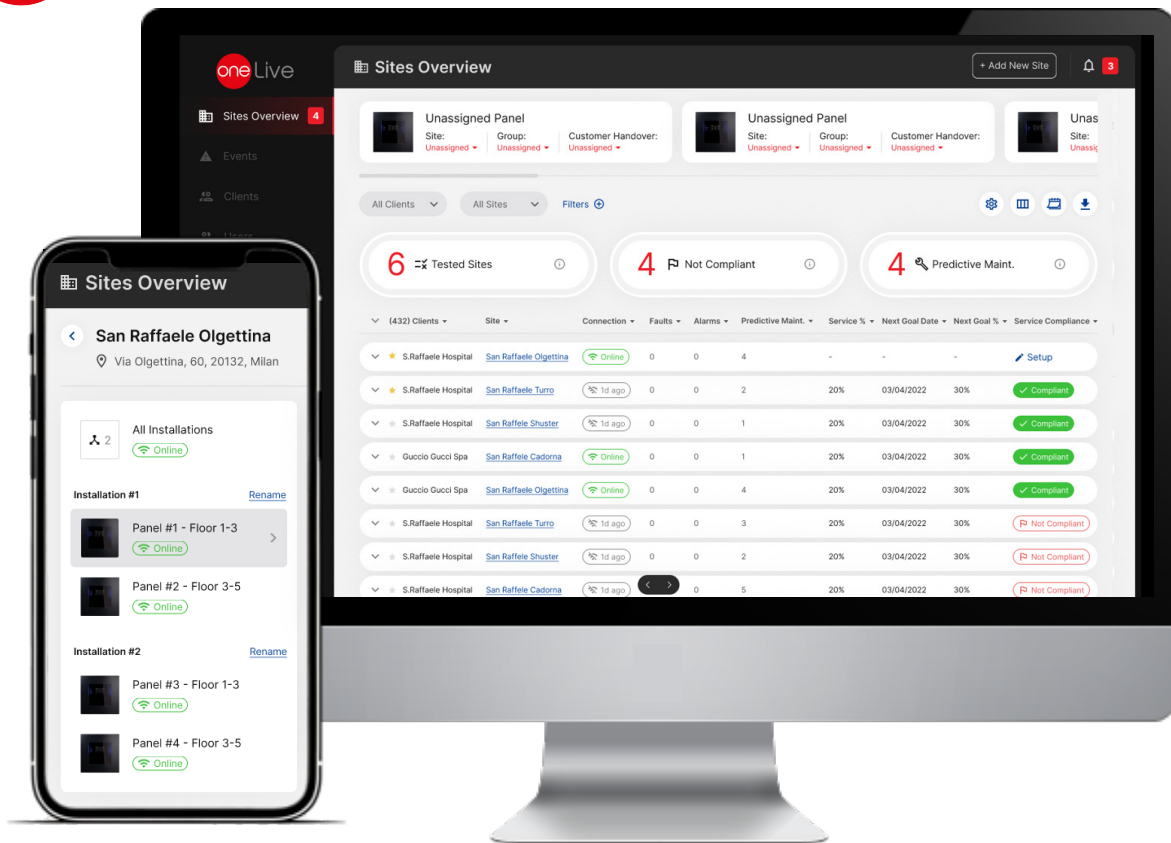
one Live

Sites Overview 4
Events
Clients
Users

Sites Overview

+ Add New Site
3

Unassigned Panel
Site: Unassigned
Group: Unassigned
Customer Handover: Unassigned

Unassigned Panel
Site: Unassigned
Group: Unassigned
Customer Handover: Unassigned

Unas
Site: Unassig

All Clients
All Sites
Filters

6 Tested Sites
4 Not Compliant
4 Predictive Maint.

| (432) Clients | Site | Connection | Faults | Alarms | Predictive Maint. | Service % | Next Goal Date | Next Goal % | Service Compliance |
|---|---|---|---|---|---|---|---|---|---|
| S.Raffaele Hospital | San Raffaele Olgettina | Online | 0 | 0 | 4 | - | - | - | Setup |
| S.Raffaele Hospital | San Raffaele Turro | 1d ago | 0 | 0 | 2 | 20% | 03/04/2022 | 30% | Compliant |
| S.Raffaele Hospital | San Raffele Shuster | 1d ago | 0 | 0 | 1 | 20% | 03/04/2022 | 30% | Compliant |
| Guccio Gucci Spa | San Raffele Cadorna | Online | 0 | 0 | 1 | 20% | 03/04/2022 | 30% | Compliant |
| Guccio Gucci Spa | San Raffaele Olgettina | Online | 0 | 0 | 4 | 20% | 03/04/2022 | 30% | Compliant |
| S.Raffaele Hospital | San Raffaele Turro | 1d ago | 0 | 0 | 3 | 20% | 03/04/2022 | 30% | Not Compliant |
| S.Raffaele Hospital | San Raffele Shuster | 1d ago | 0 | 0 | 2 | 20% | 03/04/2022 | 30% | Not Compliant |
| S.Raffaele Hospital | San Raffele Cadorna | 1d ago | | 0 | 5 | 20% | 03/04/2022 | 30% | Not Compliant |

Sites Overview

San Raffaele Olgettina
Via Olgettina, 60, 20132, Milan

2
All Installations
Online

Installation #1
Rename
Panel #1 - Floor 1-3
Online
Panel #2 - Floor 3-5
Online

Installation #2
Rename
Panel #3 - Floor 1-3
Online
Panel #4 - Floor 3-5
Online